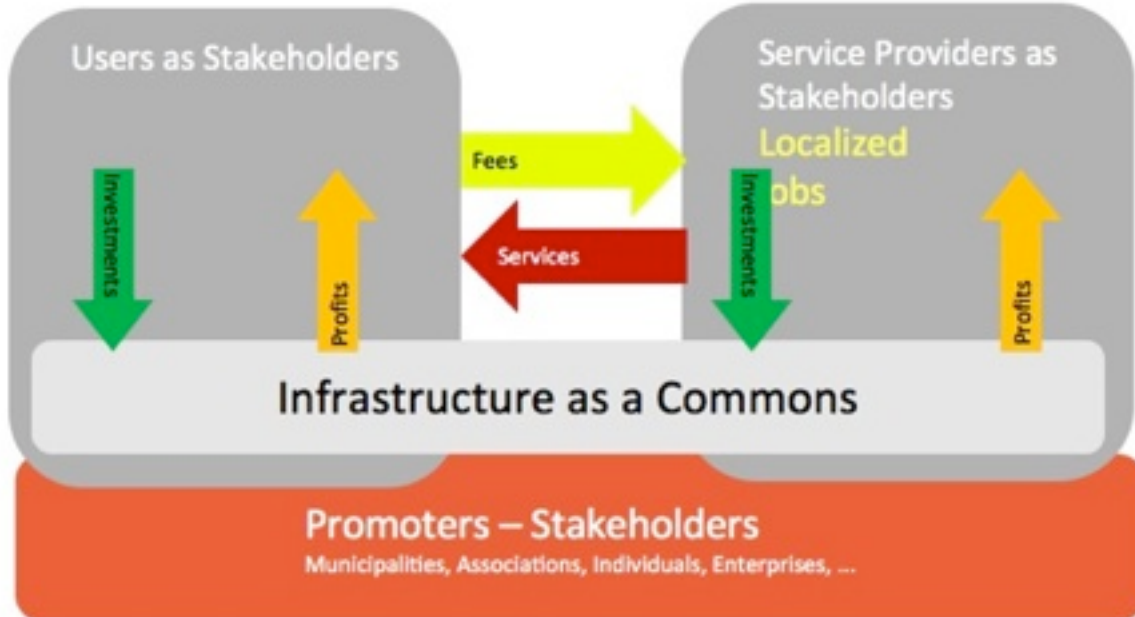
Users as Stakeholders

Investments

Profits

Fees

Services

Service Providers as Stakeholders
Localized
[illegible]obs

Investments

Profits

Infrastructure as a Commons

Promoters – Stakeholders
Municipalities, Associations, Individuals, Enterprises, ...